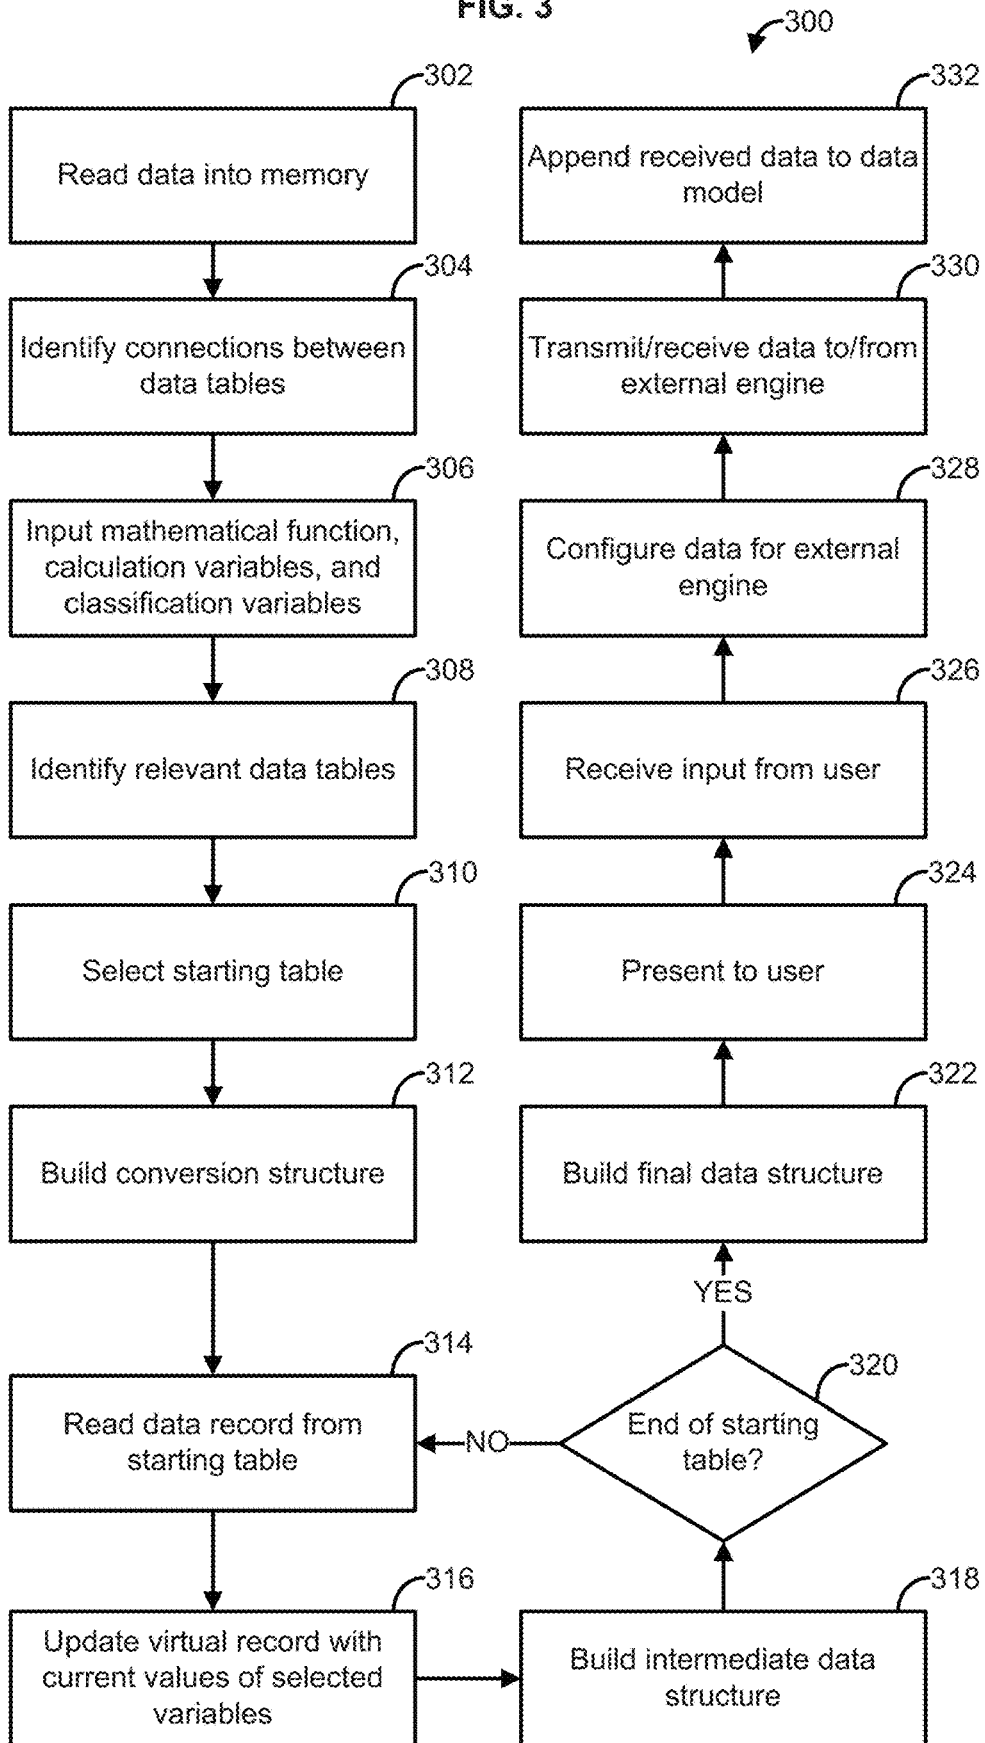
FIG. 3

300

302
Read data into memory

304
Identify connections between data tables

306
Input mathematical function, calculation variables, and classification variables

308
Identify relevant data tables

310
Select starting table

312
Build conversion structure

314
Read data record from starting table

316
Update virtual record with current values of selected variables

318
Build intermediate data structure

320
End of starting table?

NO

YES

322
Build final data structure

324
Present to user

326
Receive input from user

328
Configure data for external engine

330
Transmit/receive data to/from external engine

332
Append received data to data model